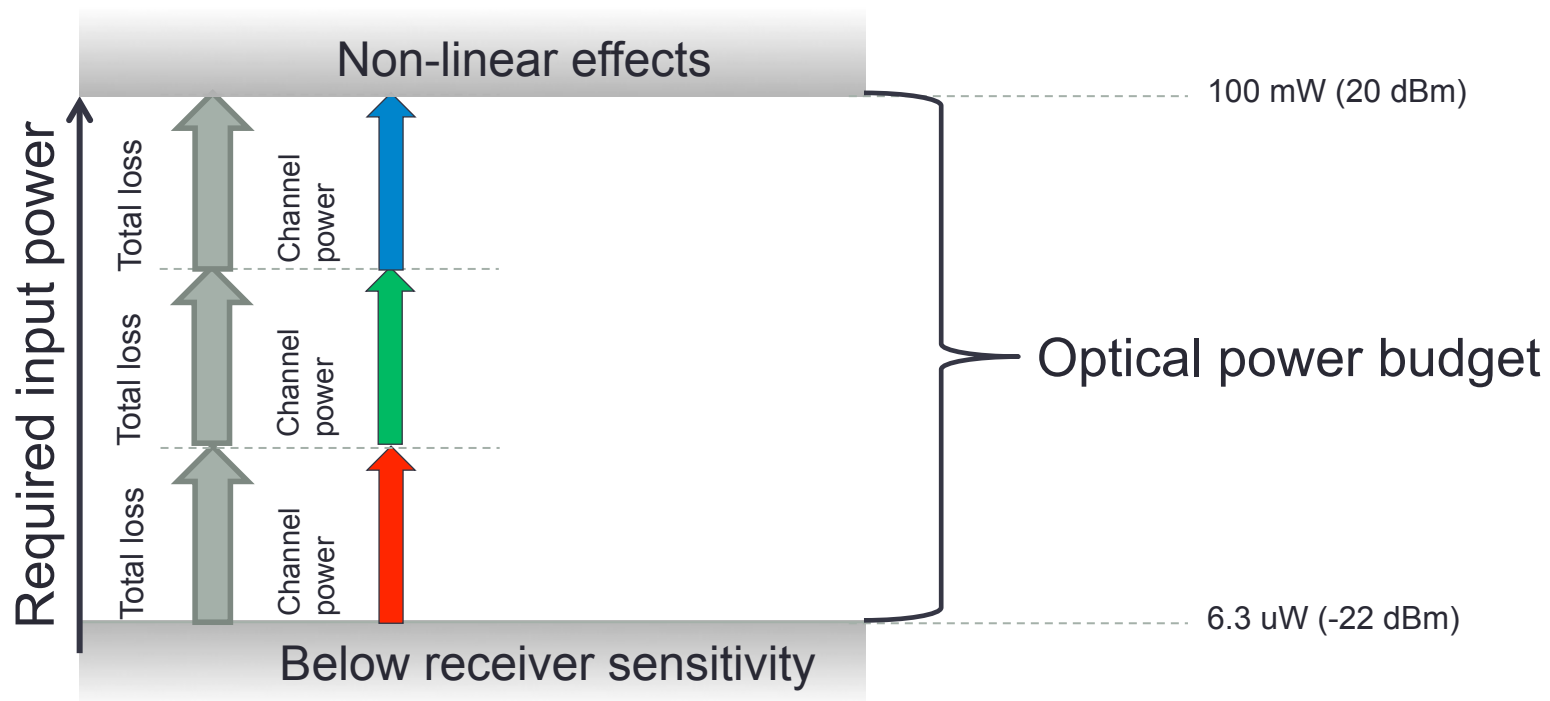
Non-linear effects

100 mW (20 dBm)

Required input power

Total loss

Channel power

Total loss

Channel power

Total loss

Channel power

Optical power budget

6.3 uW (-22 dBm)

Below receiver sensitivity